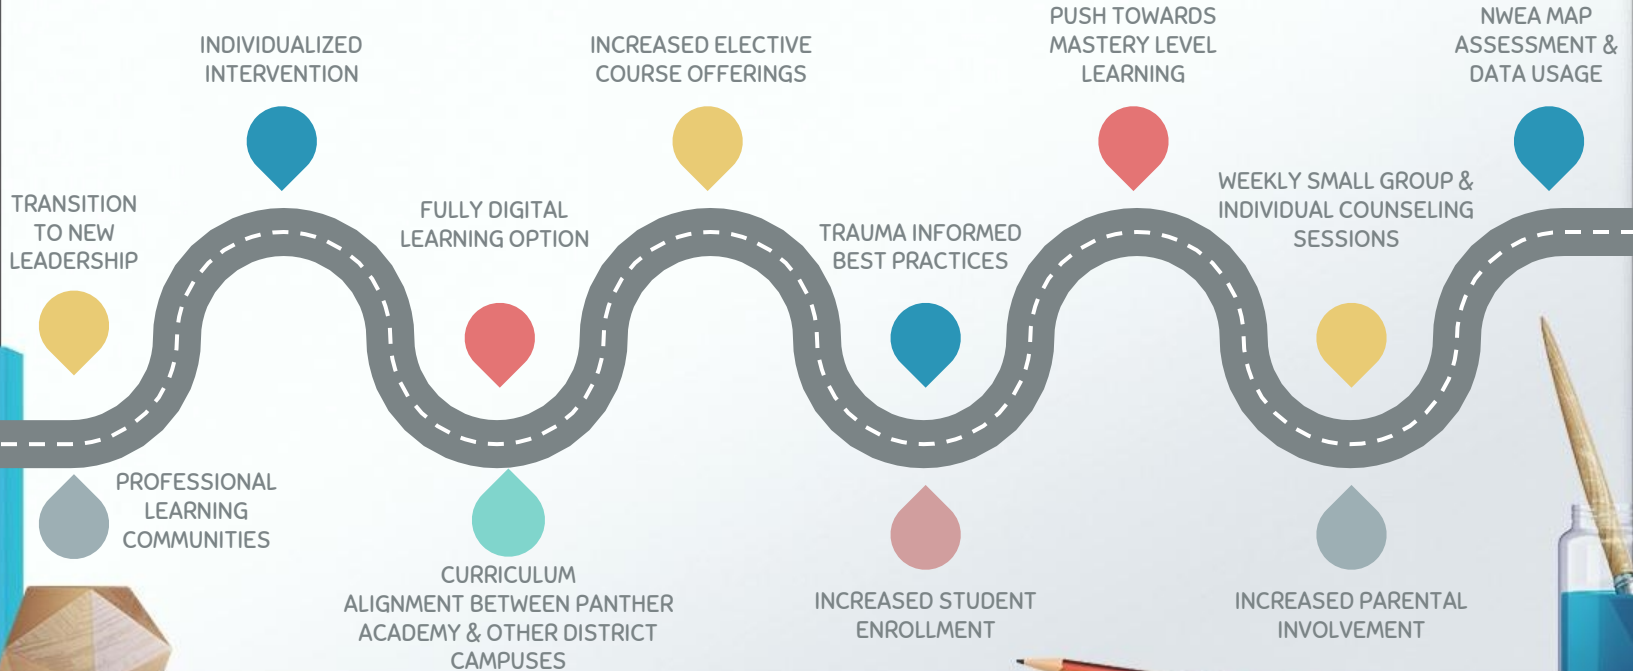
TRANSITION TO NEW LEADERSHIP

PROFESSIONAL LEARNING COMMUNITIES

INDIVIDUALIZED INTERVENTION

FULLY DIGITAL LEARNING OPTION

CURRICULUM ALIGNMENT BETWEEN PANTHER ACADEMY & OTHER DISTRICT CAMPUSES

INCREASED ELECTIVE COURSE OFFERINGS

TRAUMA INFORMED BEST PRACTICES

INCREASED STUDENT ENROLLMENT

PUSH TOWARDS MASTERY LEVEL LEARNING

WEEKLY SMALL GROUP & INDIVIDUAL COUNSELING SESSIONS

INCREASED PARENTAL INVOLVEMENT

NWEA MAP ASSESSMENT & DATA USAGE